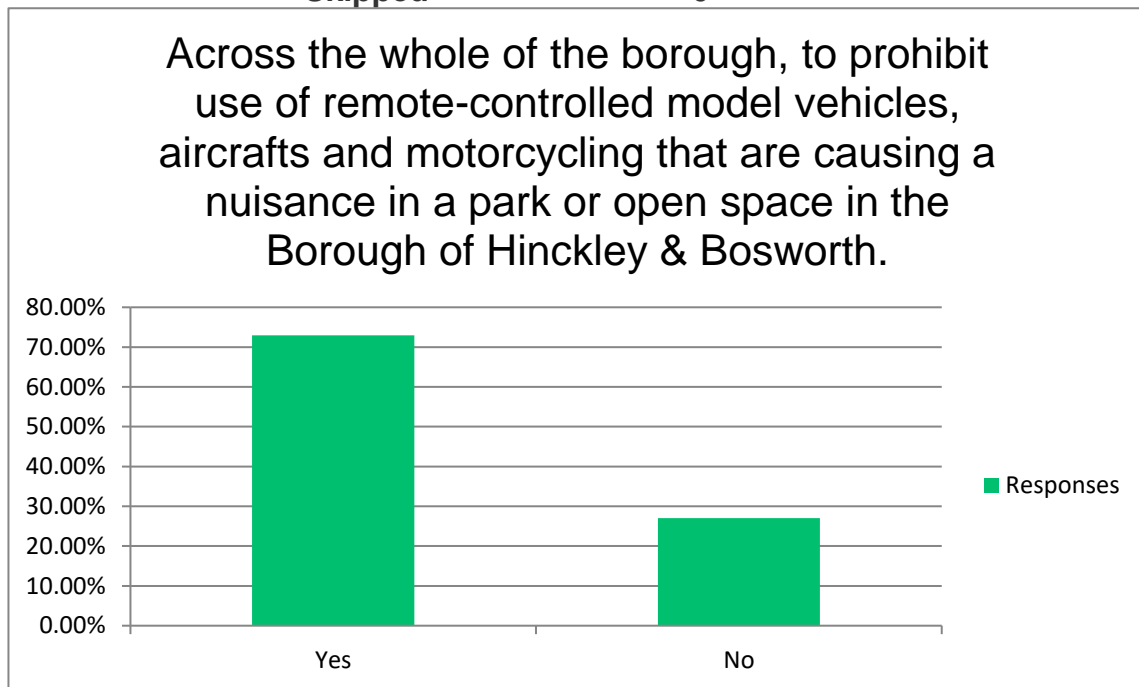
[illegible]

Across the whole of the borough, to prohibit use of remote-controlled model vehicles, aircrafts and motorcycling that are causing a nuisance in a park or open space in the Borough of Hinckley & Bosworth.

80.00%
70.00%
60.00%
50.00%
40.00%
30.00%
20.00%
10.00%
0.00%

Yes
No

Responses